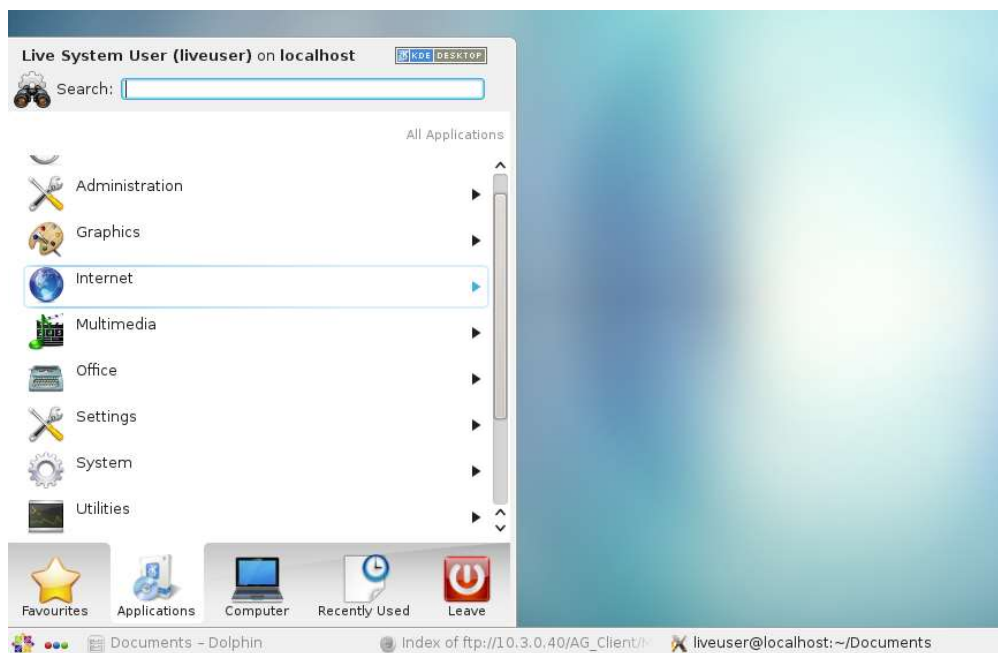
Live System User (liveuser) on localhost

KDE DESKTOP

Search:

All Applications

Administration

Graphics

Internet

Multimedia

Office

Settings

System

Utilities

Favourites

Applications

Computer

Recently Used

Leave

Documents – Dolphin

Index of ftp://10.3.0.40/AG_Client/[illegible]

liveuser@localhost:~/Documents